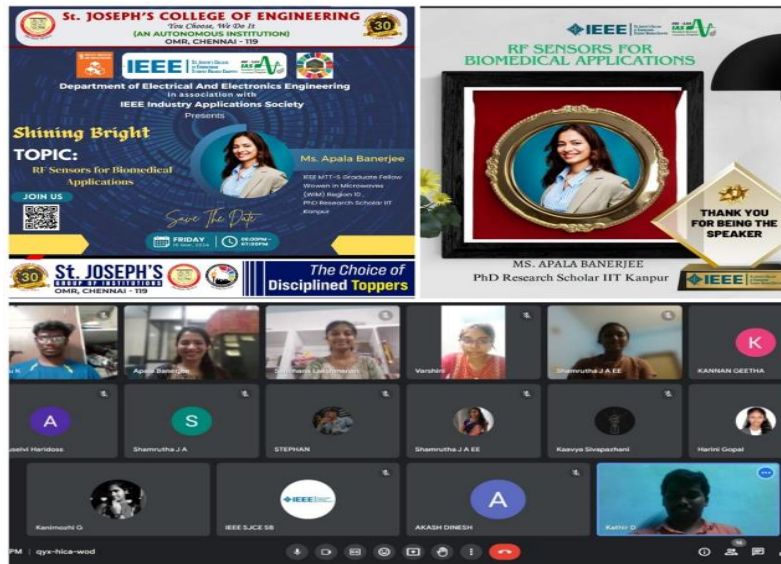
St. JOSEPH'S COLLEGE OF ENGINEERING
You Choose, We Do It
(AN AUTONOMOUS INSTITUTION)
OMR, CHENNAI - 119

30

IEEE

Department of Electrical And Electronics Engineering
in association with
IEEE Industry Applications Society
Presents

Shining Bright

TOPIC:
RF Sensors for Biomedical Applications

JOIN US

Ms. Apala Banerjee
IEEE MTT-S Graduate Fellow
Women in Microwaves (WiM) Region 10 ,
PhD Research Scholar IIT Kanpur

Save The Date

FRIDAY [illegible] 2024
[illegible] - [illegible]

30
St. JOSEPH'S GROUP OF INSTITUTIONS
OMR, CHENNAI - 119

The Choice of Disciplined Toppers

IEEE

RF SENSORS FOR BIOMEDICAL APPLICATIONS

THANK YOU FOR BEING THE SPEAKER

MS. APALA BANERJEE
PhD Research Scholar IIT Kanpur

IEEE

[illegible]u K
Apala Banerjee
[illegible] Lakshmanan
Varshini
Shamrutha J A EE
K
KANNAN GEETHA

A
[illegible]selvi Haridoss
S
Shamrutha J A
STEPHAN
Shamrutha J A EE
Kaavya Sivapazhani
Harini Gopal

Kanimozhi G
IEEE SJCE SB
A
AKASH DINESH
Kathir D

PM | qyx-hica-wod